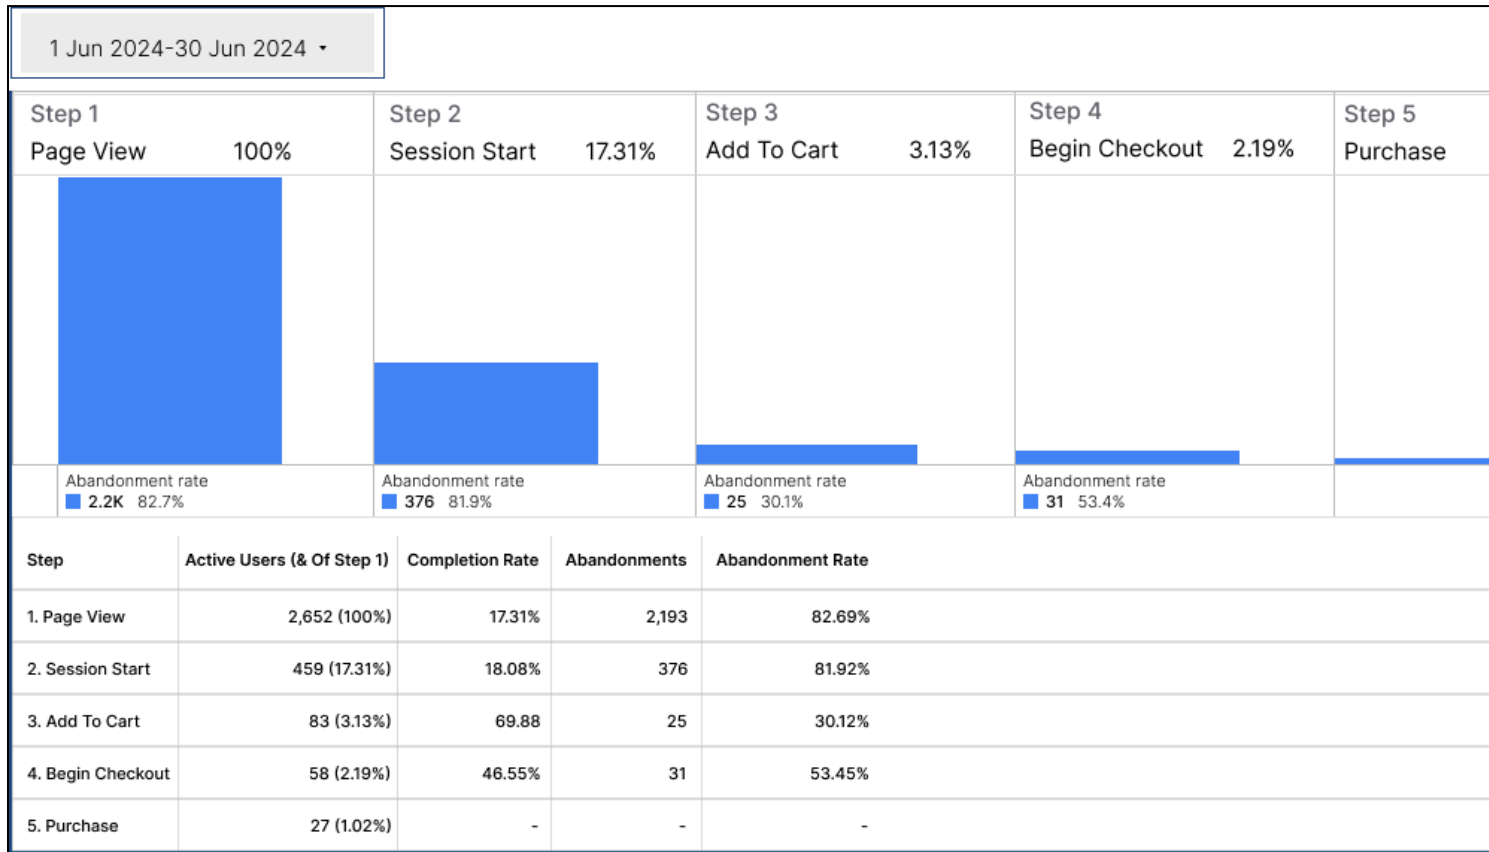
1 Jun 2024-30 Jun 2024 ▾

Step 1
Page View 100%

Step 2
Session Start 17.31%

Step 3
Add To Cart 3.13%

Step 4
Begin Checkout 2.19%

Step 5
Purchase

Abandonment rate
2.2K 82.7%

Abandonment rate
376 81.9%

Abandonment rate
25 30.1%

Abandonment rate
31 53.4%

| Step | Active Users (& Of Step 1) | Completion Rate | Abandonments | Abandonment Rate |
|---|---|---|---|---|
| 1. Page View | 2,652 (100%) | 17.31% | 2,193 | 82.69% |
| 2. Session Start | 459 (17.31%) | 18.08% | 376 | 81.92% |
| 3. Add To Cart | 83 (3.13%) | 69.88 | 25 | 30.12% |
| 4. Begin Checkout | 58 (2.19%) | 46.55% | 31 | 53.45% |
| 5. Purchase | 27 (1.02%) | - | - | - |